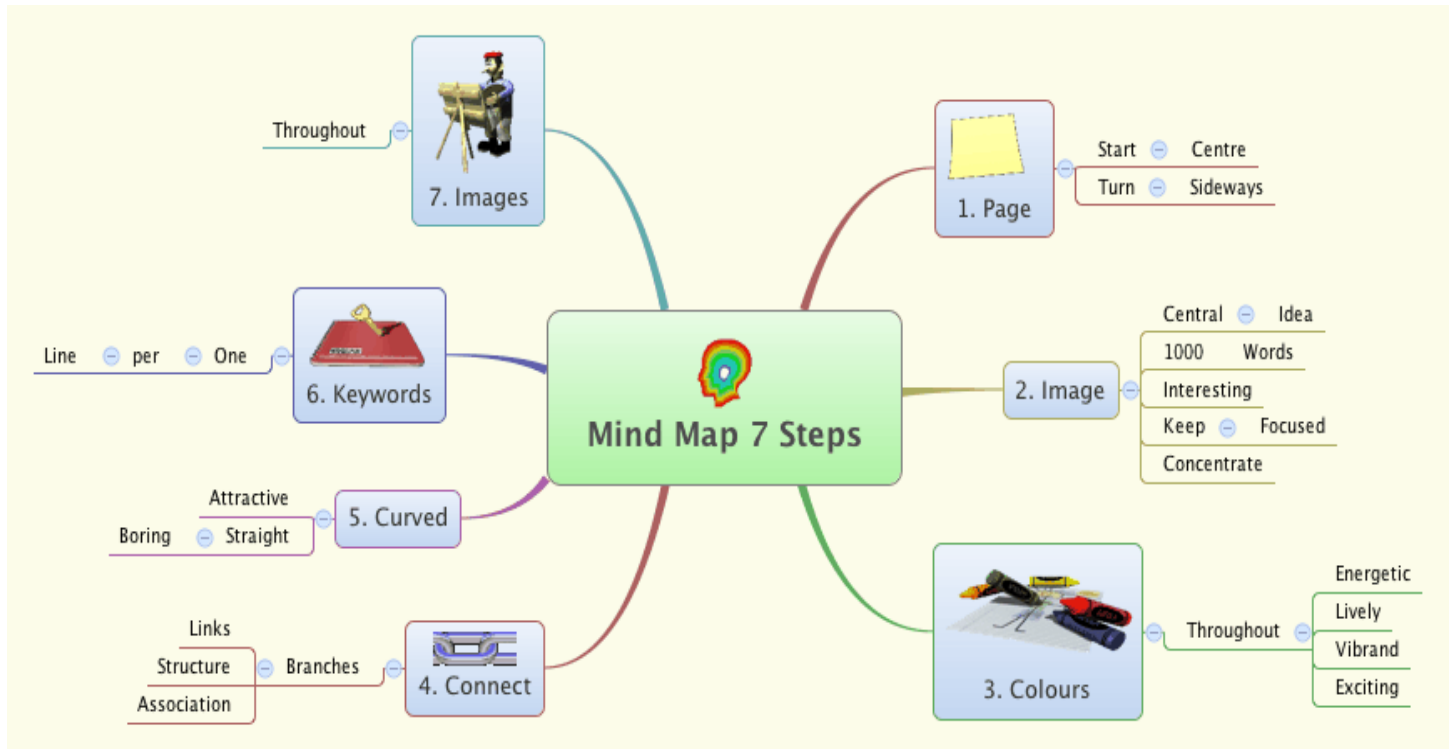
Mind Map 7 Steps

1. Page
Start Centre
Turn Sideways

2. Image
Central Idea
1000 Words
Interesting
Keep Focused
Concentrate

3. Colours
Throughout
Energetic
Lively
Vibrand
Exciting

4. Connect
Branches
Links
Structure
Association

5. Curved
Attractive
Straight
Boring

6. Keywords
One
per
Line

7. Images
Throughout